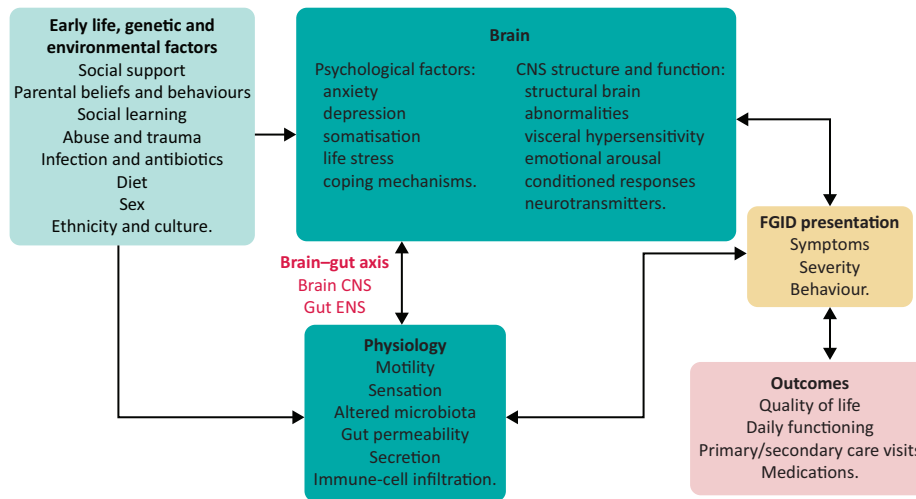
**Early life, genetic and environmental factors**
Social support
Parental beliefs and behaviours
Social learning
Abuse and trauma
Infection and antibiotics
Diet
Sex
Ethnicity and culture.

**Brain**

Psychological factors:
anxiety
depression
somatisation
life stress
coping mechanisms.

CNS structure and function:
structural brain abnormalities
visceral hypersensitivity
emotional arousal
conditioned responses
neurotransmitters.

**Brain–gut axis**
Brain CNS
Gut ENS

**FGID presentation**
Symptoms
Severity
Behaviour.

**Physiology**
Motility
Sensation
Altered microbiota
Gut permeability
Secretion
Immune-cell infiltration.

**Outcomes**
Quality of life
Daily functioning
Primary/secondary care visits
Medications.